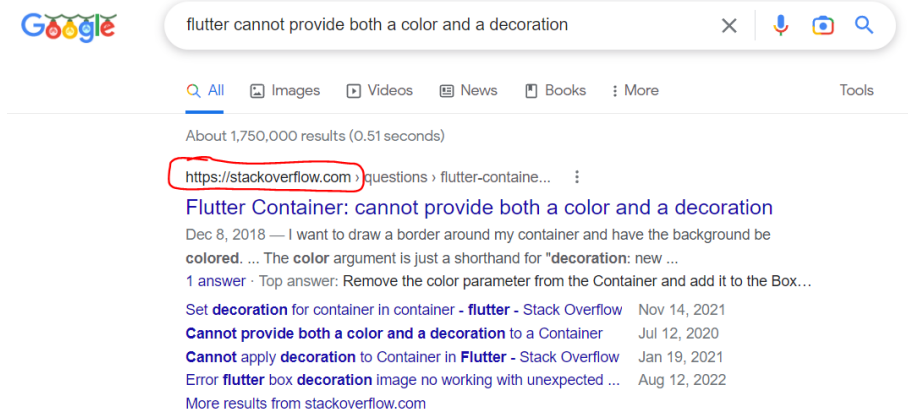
Google

flutter cannot provide both a color and a decoration

All Images Videos News Books More Tools

About 1,750,000 results (0.51 seconds)

https://stackoverflow.com › questions › flutter-containe...

Flutter Container: cannot provide both a color and a decoration

Dec 8, 2018 — I want to draw a border around my container and have the background be colored. ... The color argument is just a shorthand for "decoration: new ...

1 answer · Top answer: Remove the color parameter from the Container and add it to the Box...

| | |
|---|---|
| Set decoration for container in container - flutter - Stack Overflow | Nov 14, 2021 |
| Cannot provide both a color and a decoration to a Container | Jul 12, 2020 |
| Cannot apply decoration to Container in Flutter - Stack Overflow | Jan 19, 2021 |
| Error flutter box decoration image no working with unexpected ... | Aug 12, 2022 |

More results from stackoverflow.com